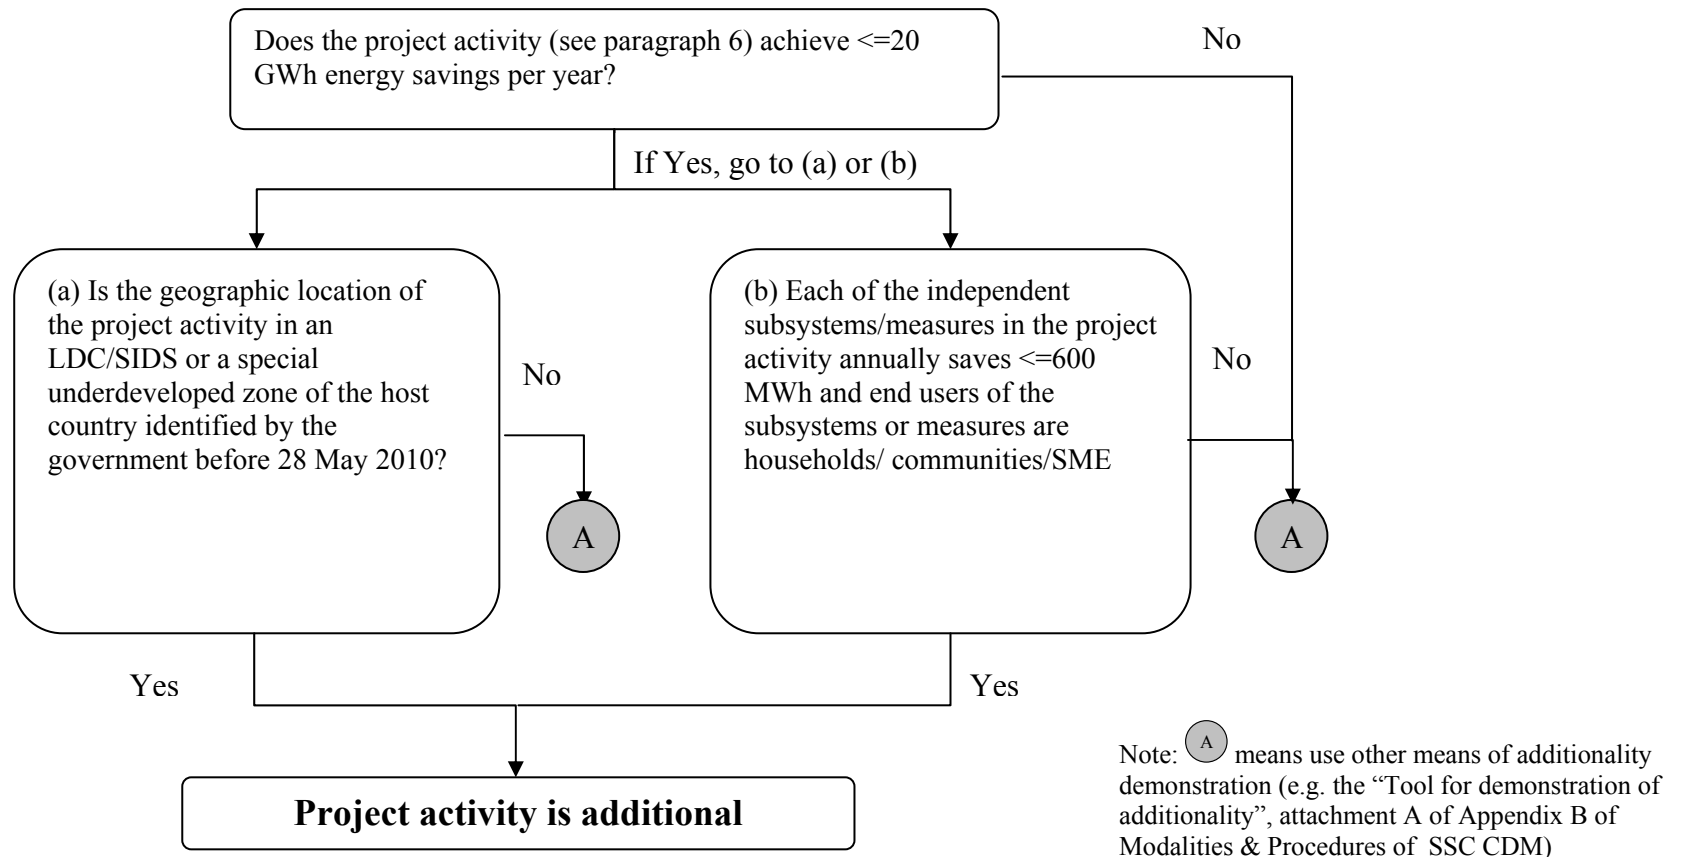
Does the project activity (see paragraph 6) achieve <=20 GWh energy savings per year?

No

If Yes, go to (a) or (b)

(a) Is the geographic location of the project activity in an LDC/SIDS or a special underdeveloped zone of the host country identified by the government before 28 May 2010?

No

A

(b) Each of the independent subsystems/measures in the project activity annually saves <=600 MWh and end users of the subsystems or measures are households/ communities/SME

No

A

Yes

Yes

Project activity is additional

Note: A means use other means of additionality demonstration (e.g. the "Tool for demonstration of additionality", attachment A of Appendix B of Modalities & Procedures of SSC CDM)